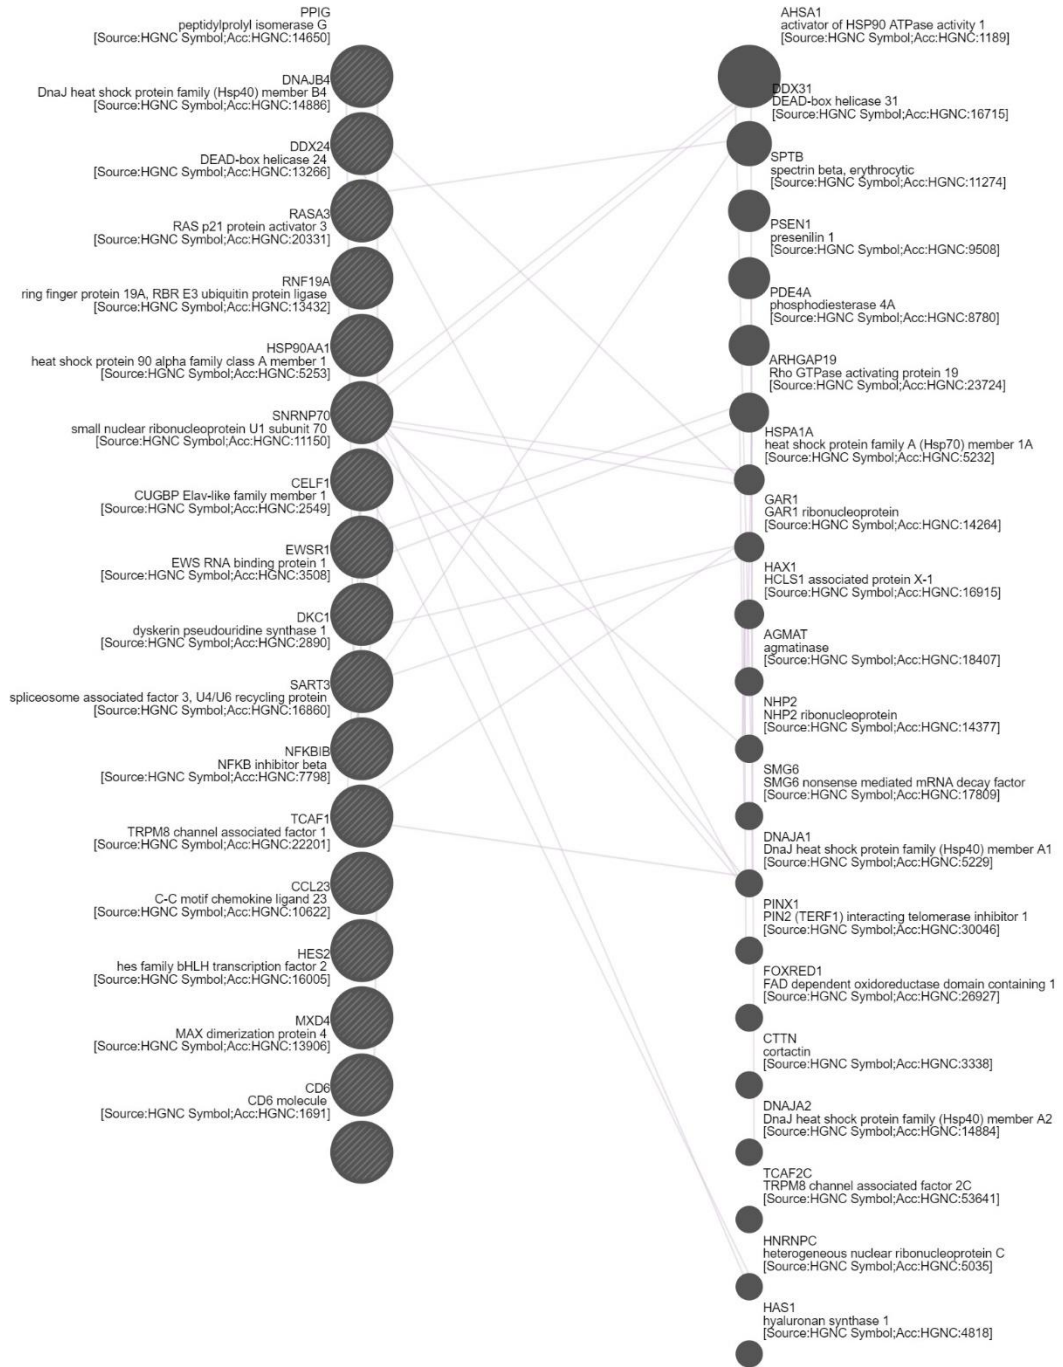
PPIG
peptidylprolyl isomerase G
[Source:HGNC Symbol;Acc:HGNC:14650]

DNAJB4
DnaJ heat shock protein family (Hsp40) member B4
[Source:HGNC Symbol;Acc:HGNC:14886]

DDX24
DEAD-box helicase 24
[Source:HGNC Symbol;Acc:HGNC:13266]

RASA3
RAS p21 protein activator 3
[Source:HGNC Symbol;Acc:HGNC:20331]

RNF19A
ring finger protein 19A, RBR E3 ubiquitin protein ligase
[Source:HGNC Symbol;Acc:HGNC:13432]

HSP90AA1
heat shock protein 90 alpha family class A member 1
[Source:HGNC Symbol;Acc:HGNC:5253]

SNRNP70
small nuclear ribonucleoprotein U1 subunit 70
[Source:HGNC Symbol;Acc:HGNC:11150]

CELF1
CUGBP Elav-like family member 1
[Source:HGNC Symbol;Acc:HGNC:2549]

EWSR1
EWS RNA binding protein 1
[Source:HGNC Symbol;Acc:HGNC:3508]

DKC1
dyskerin pseudouridine synthase 1
[Source:HGNC Symbol;Acc:HGNC:2890]

SART3
spliceosome associated factor 3, U4/U6 recycling protein
[Source:HGNC Symbol;Acc:HGNC:16860]

NFKBIB
NFKB inhibitor beta
[Source:HGNC Symbol;Acc:HGNC:7798]

TCAF1
TRPM8 channel associated factor 1
[Source:HGNC Symbol;Acc:HGNC:22201]

CCL23
C-C motif chemokine ligand 23
[Source:HGNC Symbol;Acc:HGNC:10622]

HES2
hes family bHLH transcription factor 2
[Source:HGNC Symbol;Acc:HGNC:16005]

MXD4
MAX dimerization protein 4
[Source:HGNC Symbol;Acc:HGNC:13906]

CD6
CD6 molecule
[Source:HGNC Symbol;Acc:HGNC:1691]

AHSA1
activator of HSP90 ATPase activity 1
[Source:HGNC Symbol;Acc:HGNC:1189]

DDX31
DEAD-box helicase 31
[Source:HGNC Symbol;Acc:HGNC:16715]

SPTB
spectrin beta, erythrocytic
[Source:HGNC Symbol;Acc:HGNC:11274]

PSEN1
presenilin 1
[Source:HGNC Symbol;Acc:HGNC:9508]

PDE4A
phosphodiesterase 4A
[Source:HGNC Symbol;Acc:HGNC:8780]

ARHGAP19
Rho GTPase activating protein 19
[Source:HGNC Symbol;Acc:HGNC:23724]

HSPA1A
heat shock protein family A (Hsp70) member 1A
[Source:HGNC Symbol;Acc:HGNC:5232]

GAR1
GAR1 ribonucleoprotein
[Source:HGNC Symbol;Acc:HGNC:14264]

HAX1
HCLS1 associated protein X-1
[Source:HGNC Symbol;Acc:HGNC:16915]

AGMAT
agmatinase
[Source:HGNC Symbol;Acc:HGNC:18407]

NHP2
NHP2 ribonucleoprotein
[Source:HGNC Symbol;Acc:HGNC:14377]

SMG6
SMG6 nonsense mediated mRNA decay factor
[Source:HGNC Symbol;Acc:HGNC:17809]

DNAJA1
DnaJ heat shock protein family (Hsp40) member A1
[Source:HGNC Symbol;Acc:HGNC:5229]

PINX1
PIN2 (TERF1) interacting telomerase inhibitor 1
[Source:HGNC Symbol;Acc:HGNC:30046]

FOXRED1
FAD dependent oxidoreductase domain containing 1
[Source:HGNC Symbol;Acc:HGNC:26927]

CTTN
cortactin
[Source:HGNC Symbol;Acc:HGNC:3338]

DNAJA2
DnaJ heat shock protein family (Hsp40) member A2
[Source:HGNC Symbol;Acc:HGNC:14884]

TCAF2C
TRPM8 channel associated factor 2C
[Source:HGNC Symbol;Acc:HGNC:53641]

HNRNPC
heterogeneous nuclear ribonucleoprotein C
[Source:HGNC Symbol;Acc:HGNC:5035]

HAS1
hyaluronan synthase 1
[Source:HGNC Symbol;Acc:HGNC:4818]